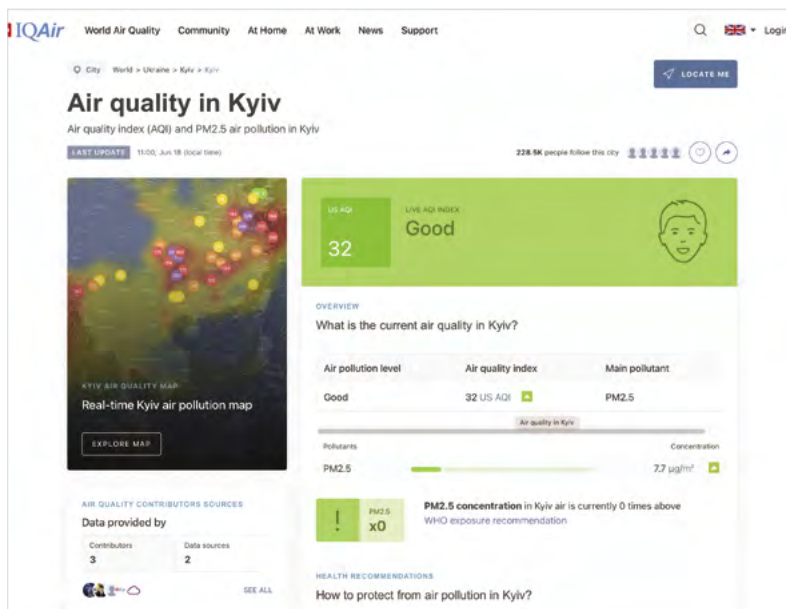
IQAir World Air Quality Community At Home At Work News Support Logi

City World > Ukraine > Kyiv > Kyiv

LOCATE ME

Air quality in Kyiv

Air quality index (AQI) and PM2.5 air pollution in Kyiv

LAST UPDATE 11:00, Jun 18 (local time)

228.5K people follow this city

US AQI
32

LIVE AQI INDEX
Good

KYIV AIR QUALITY MAP
Real-time Kyiv air pollution map

EXPLORE MAP

OVERVIEW
What is the current air quality in Kyiv?

| Air pollution level | Air quality index | Main pollutant |
|---|---|---|
| Good | 32 US AQI | PM2.5 |

Air quality in Kyiv

Pollutants Concentration

PM2.5 7.7 µg/m³

PM2.5 x0

PM2.5 concentration in Kyiv air is currently 0 times above WHO exposure recommendation

AIR QUALITY CONTRIBUTORS SOURCES
Data provided by

Contributors 3
Data sources 2

SEE ALL

HEALTH RECOMMENDATIONS
How to protect from air pollution in Kyiv?